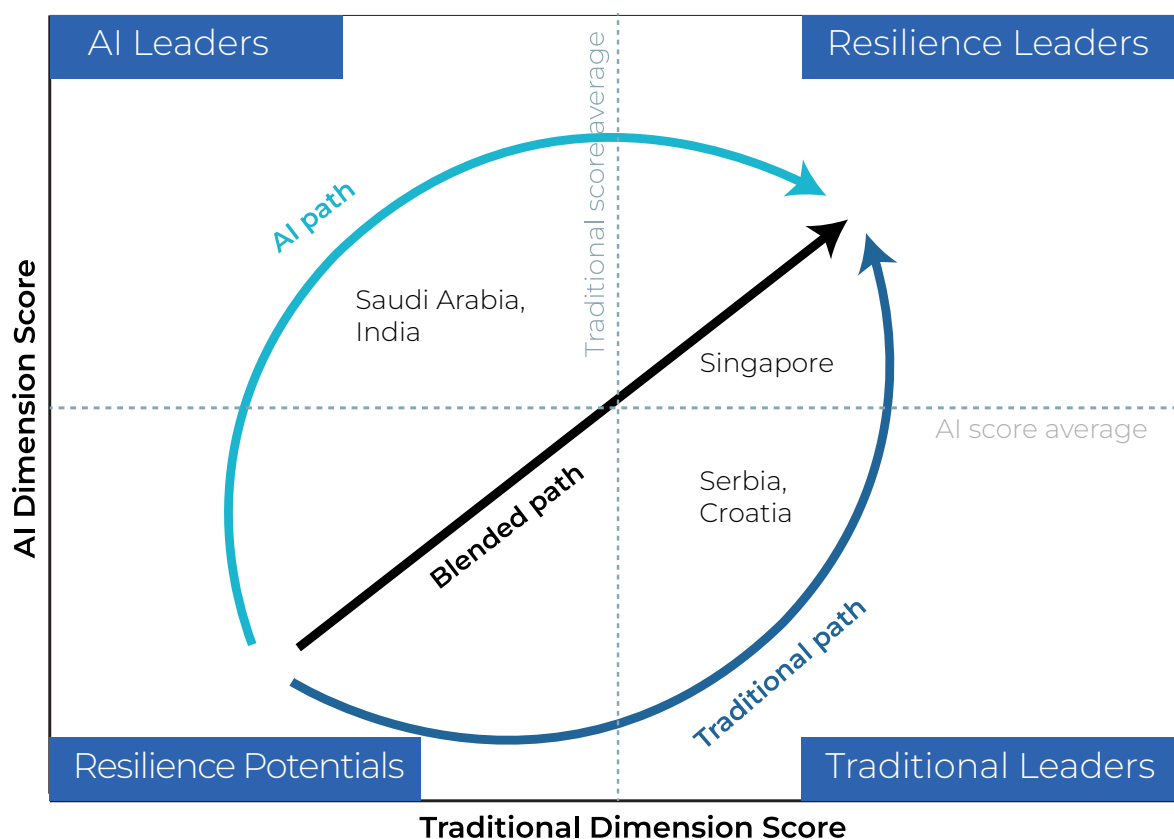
AI Leaders

Resilience Leaders

Traditional score average

AI path

Saudi Arabia, India

Singapore

AI score average

Serbia, Croatia

Blended path

Traditional path

Resilience Potentials

Traditional Leaders

AI Dimension Score

Traditional Dimension Score